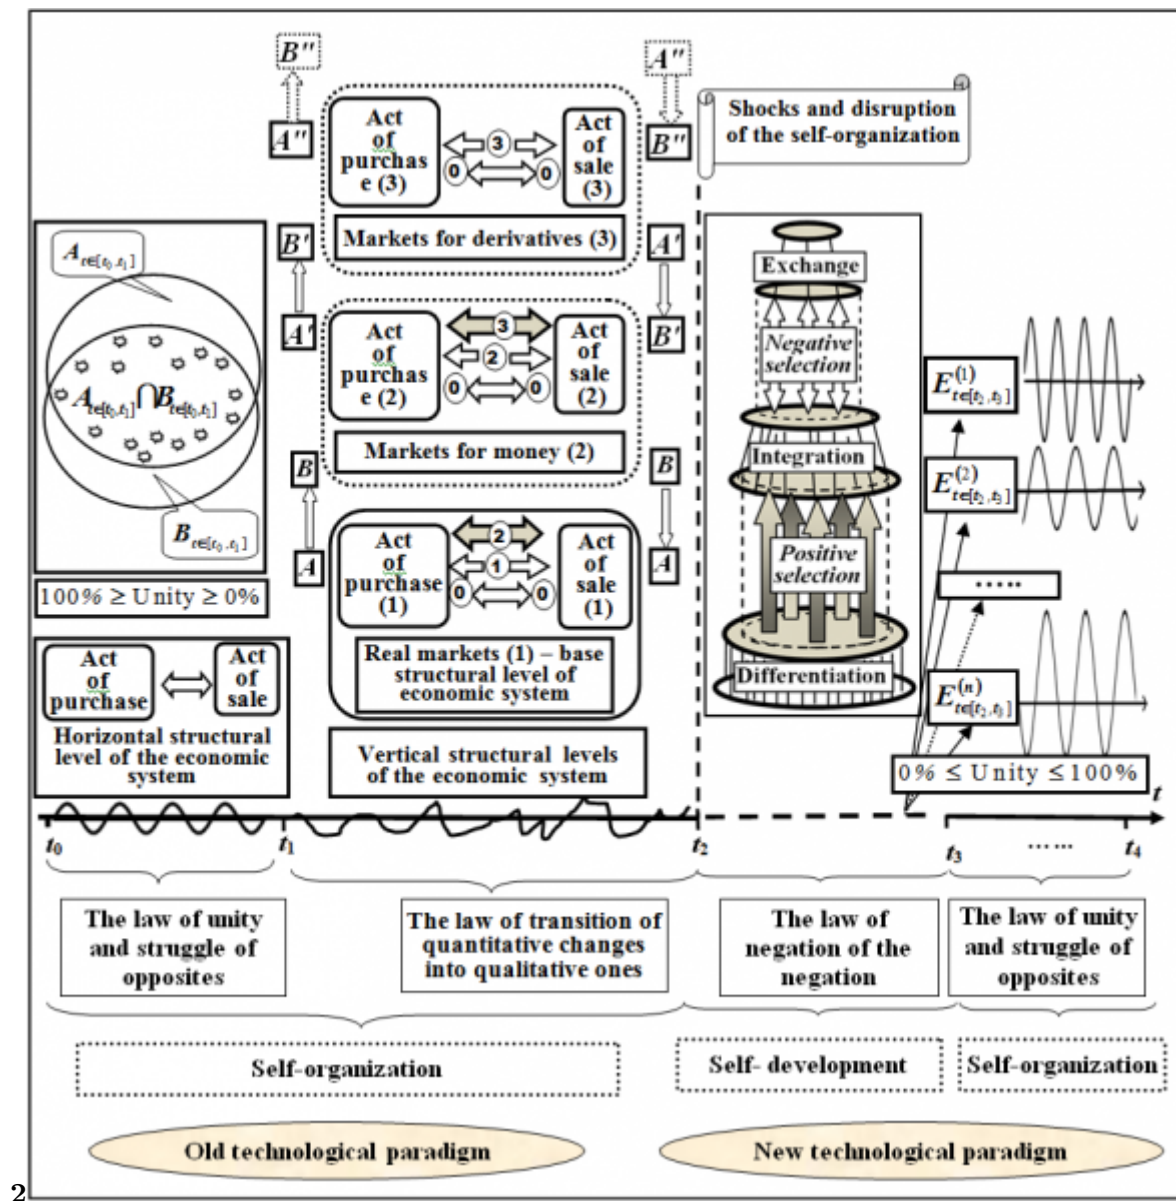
$B''$

$A''$

$A''$

Act of purchase (3)

3

0

0

Act of sale (3)

$B''$

Shocks and disruption of the self-organization

$A_{t\in[t_0,t_1]}$

$A_{t\in[t_0,t_1]} \cap B_{t\in[t_0,t_1]}$

$B_{t\in[t_0,t_1]}$

$B'$

Markets for derivatives (3)

$A'$

$A'$

Act of purchase (2)

3

2

0

0

Act of sale (2)

$B'$

Markets for money (2)

$B$

$B$

$A$

Act of purchase (1)

2

1

0

0

Act of sale (1)

$A$

Real markets (1) – base structural level of economic system

Exchange

Negative selection

Integration

Positive selection

Differentiation

$E^{(1)}_{t\in[t_2,t_3]}$

$E^{(2)}_{t\in[t_2,t_3]}$

......

$E^{(n)}_{t\in[t_2,t_3]}$

100% ≥ Unity ≥ 0%

Act of purchase

Act of sale

Horizontal structural level of the economic system

Vertical structural levels of the economic system

0% ≤ Unity ≤ 100%

$t$

$t_0$

$t_1$

$t_2$

$t_3$

......

$t_4$

The law of unity and struggle of opposites

The law of transition of quantitative changes into qualitative ones

The law of negation of the negation

The law of unity and struggle of opposites

Self-organization

Self- development

Self-organization

Old technological paradigm

New technological paradigm

2